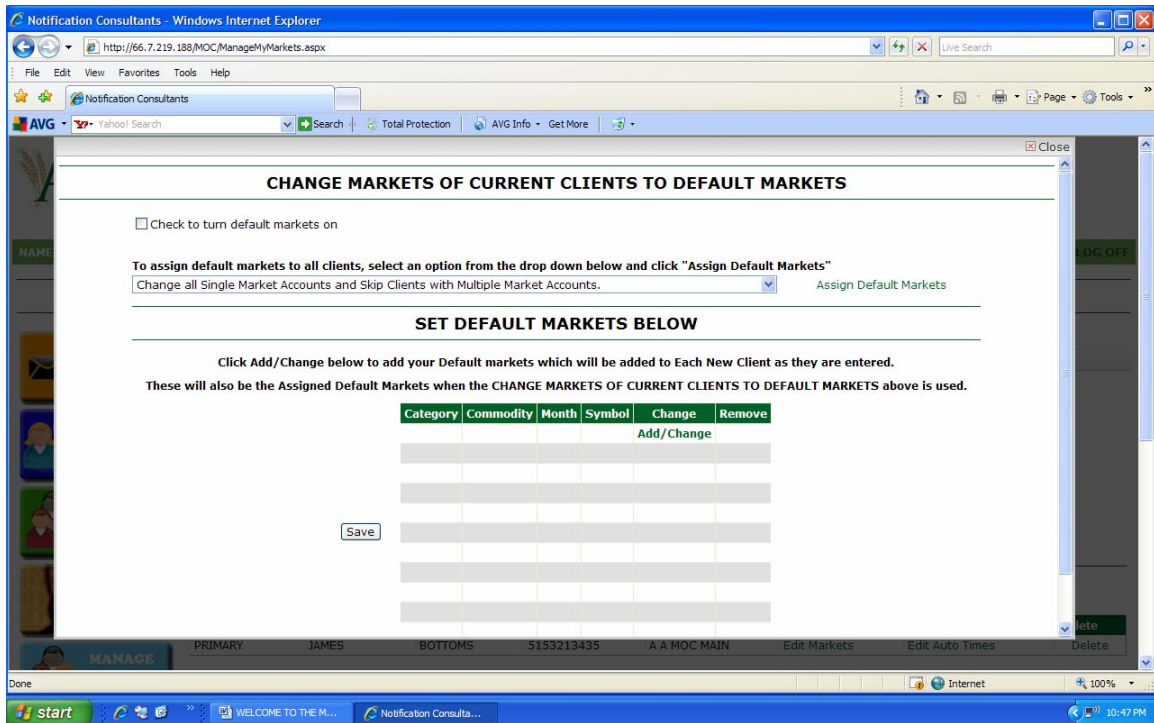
Notification Consultants - Windows Internet Explorer

http://66.7.219.188/MOC/ManageMyMarkets.aspx

Live Search

File Edit View Favorites Tools Help

Notification Consultants

Page Tools

AVG Yahoo! Search Search Total Protection AVG Info Get More

Close

CHANGE MARKETS OF CURRENT CLIENTS TO DEFAULT MARKETS

Check to turn default markets on

To assign default markets to all clients, select an option from the drop down below and click "Assign Default Markets"

Change all Single Market Accounts and Skip Clients with Multiple Market Accounts.

Assign Default Markets

SET DEFAULT MARKETS BELOW

Click Add/Change below to add your Default markets which will be added to Each New Client as they are entered.

These will also be the Assigned Default Markets when the CHANGE MARKETS OF CURRENT CLIENTS TO DEFAULT MARKETS above is used.

| Category | Commodity | Month | Symbol | Change | Remove |
|---|---|---|---|---|---|
| | | | | Add/Change | |

Save

NAME

LOG OFF

MANAGE

PRIMARY JAMES BOTTOMS 5153213435 A A MOC MAIN Edit Markets Edit Auto Times Delete

lete

Done

Internet

100%

start

WELCOME TO THE M...

Notification Consulta...

10:47 PM